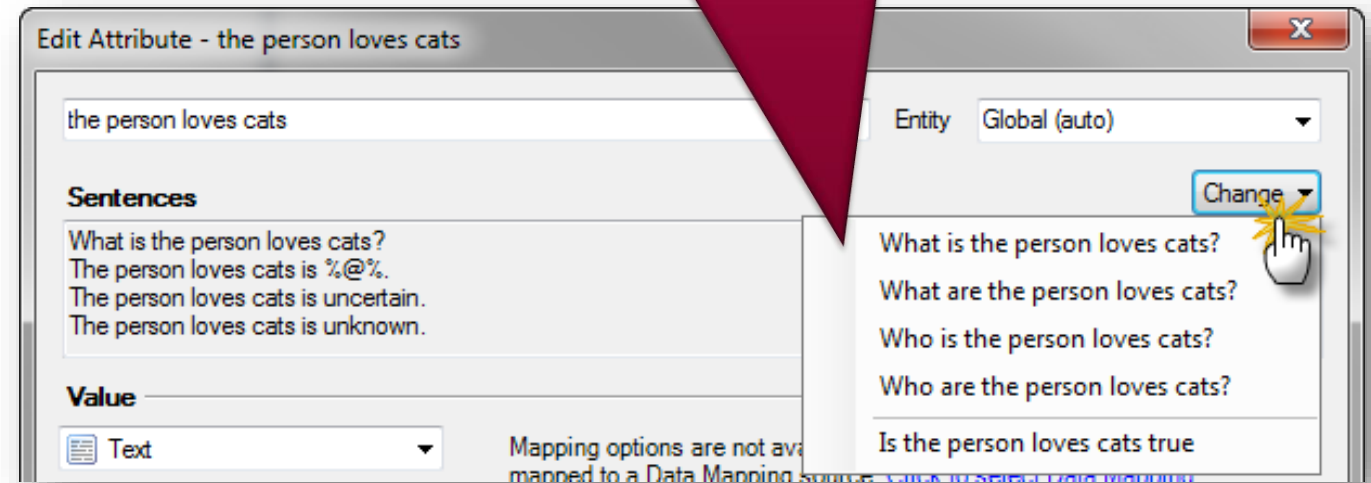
Edit Attribute - the person loves cats

the person loves cats

Entity Global (auto)

Sentences

Change

What is the person loves cats?
The person loves cats is %@%.
The person loves cats is uncertain.
The person loves cats is unknown.

What is the person loves cats?
What are the person loves cats?
Who is the person loves cats?
Who are the person loves cats?
Is the person loves cats true

Value

Text

Mapping options are not ava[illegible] mapped to a Data Mapping so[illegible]